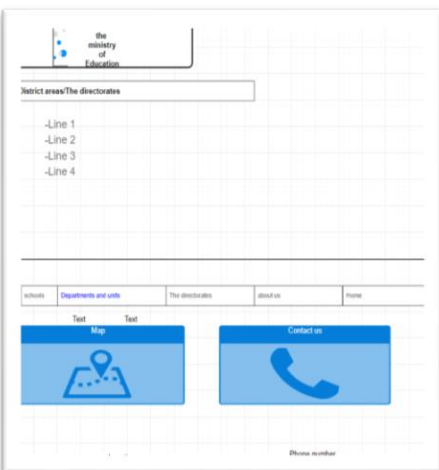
the ministry of Education

District areas/The directorates

-Line 1
-Line 2
-Line 3
-Line 4

| schools | Departments and units | The directorates | about us | Home |
|---|---|---|---|---|

Text Text

Map

Contact us

Phone number